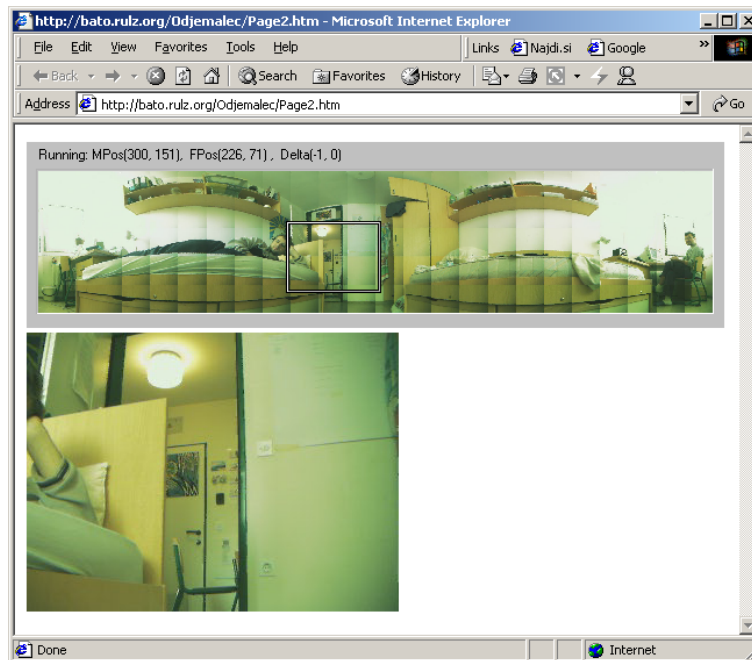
http://bato.rulz.org/Odjemalec/Page2.htm - Microsoft Internet Explorer

File Edit View Favorites Tools Help

Links Najdi.si Google

Back Search Favorites History

Address http://bato.rulz.org/Odjemalec/Page2.htm

Go

Running: MPos(300, 151), FPos(226, 71) , Delta(-1, 0)

Done

Internet